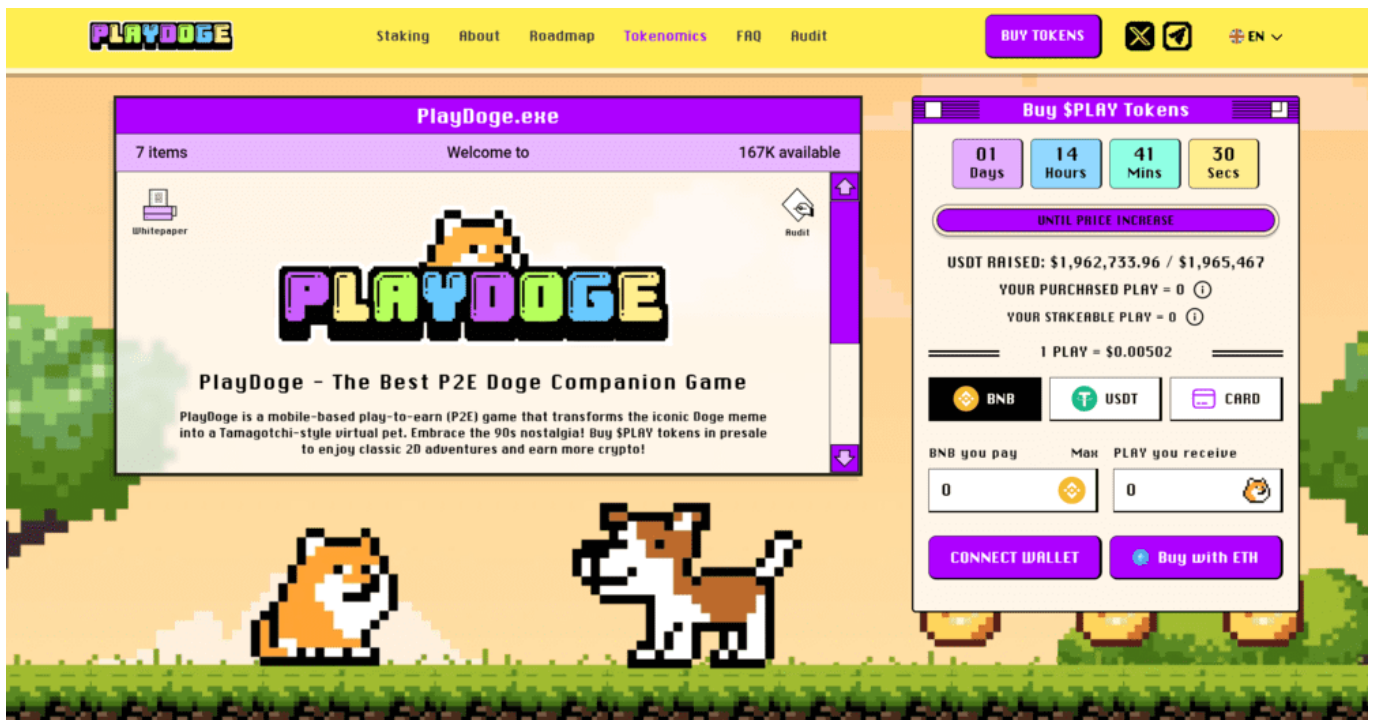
PLAYDOGE

Staking About Roadmap Tokenomics FAQ Audit

BUY TOKENS

EN

PlayDoge.exe

7 items Welcome to 167K available

Whitepaper

Audit

PLAYDOGE

PlayDoge - The Best P2E Doge Companion Game

PlayDoge is a mobile-based play-to-earn (P2E) game that transforms the iconic Doge meme into a Tamagotchi-style virtual pet. Embrace the 90s nostalgia! Buy $PLAY tokens in presale to enjoy classic 2D adventures and earn more crypto!

Buy $PLAY Tokens

01 Days | 14 Hours | 41 Mins | 30 Secs

UNTIL PRICE INCREASE

USDT RAISED: $1,962,733.96 / $1,965,467

YOUR PURCHASED PLAY = 0

YOUR STAKEABLE PLAY = 0

1 PLAY = $0.00502

BNB USDT CARD

BNB you pay Max PLAY you receive

0 0

CONNECT WALLET Buy with ETH